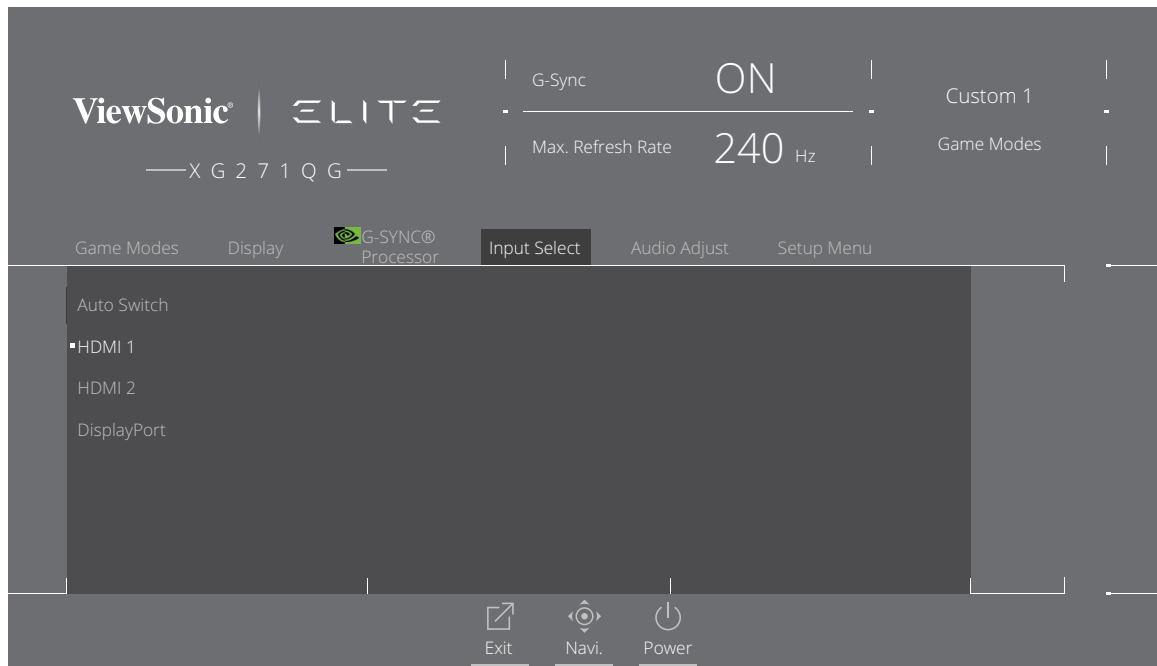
ViewSonic® | ELITE

XG271QG

G-Sync ON

Max. Refresh Rate 240 Hz

Custom 1

Game Modes

Game Modes Display G-SYNC® Processor Input Select Audio Adjust Setup Menu

Auto Switch

HDMI 1

HDMI 2

DisplayPort

Exit Navi. Power